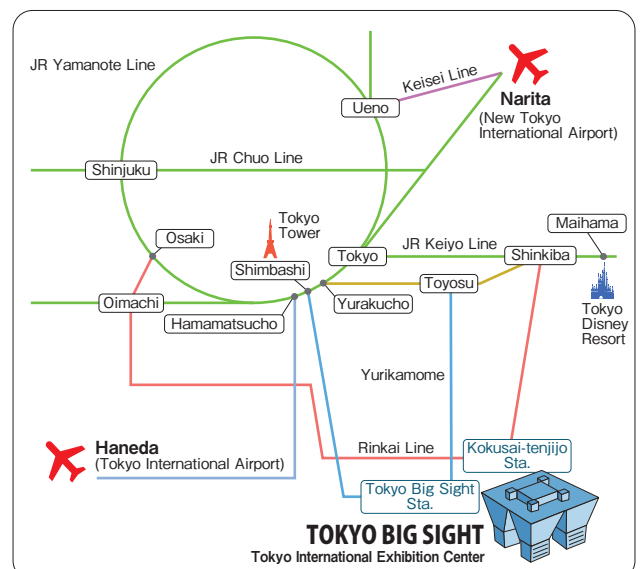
JR Yamanote Line

Keisei Line

Ueno

Narita
(New Tokyo International Airport)

Shinjuku

JR Chuo Line

Tokyo Tower

Osaki

Maihama

JR Keiyo Line

Tokyo

Shinkiba

Shimbashi

Toyosu

Oimachi

Yurakucho

Tokyo Disney Resort

Hamamatsucho

Yurikamome

Haneda
(Tokyo International Airport)

Rinkai Line

Kokusai-tenjijo Sta.

Tokyo Big Sight Sta.

TOKYO BIG SIGHT
Tokyo International Exhibition Center